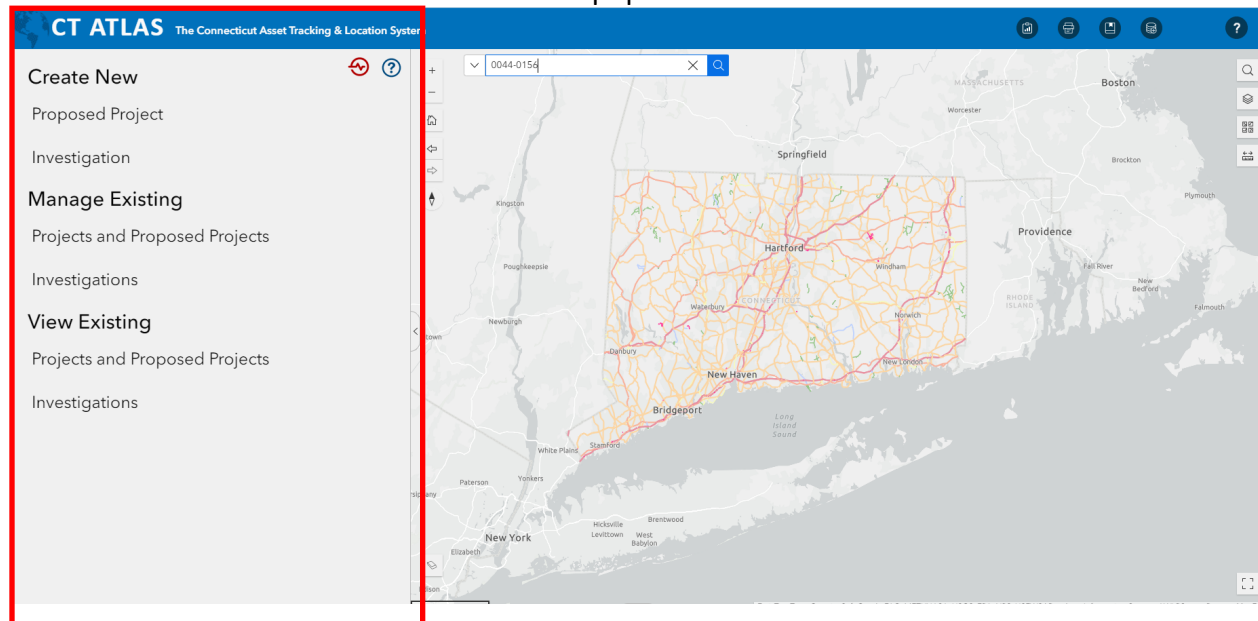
CT ATLAS The Connecticut Asset Tracking & Location System

?

Create New

Proposed Project

Investigation

Manage Existing

Projects and Proposed Projects

Investigations

View Existing

Projects and Proposed Projects

Investigations

0044-0156

MASSACHUSETTS

Boston

Worcester

Springfield

Brockton

Plymouth

Kingston

Hartford

Providence

Poughkeepsie

Windham

Fall River

New Bedford

Waterbury

CONNECTICUT

RHODE ISLAND

Newburgh

Norwich

Falmouth

Danbury

New London

New Haven

Bridgeport

Long Island Sound

White Plains

Stamford

Yonkers

Paterson

Brentwood

Hicksville

Levittown

West Babylon

New York

Elizabeth